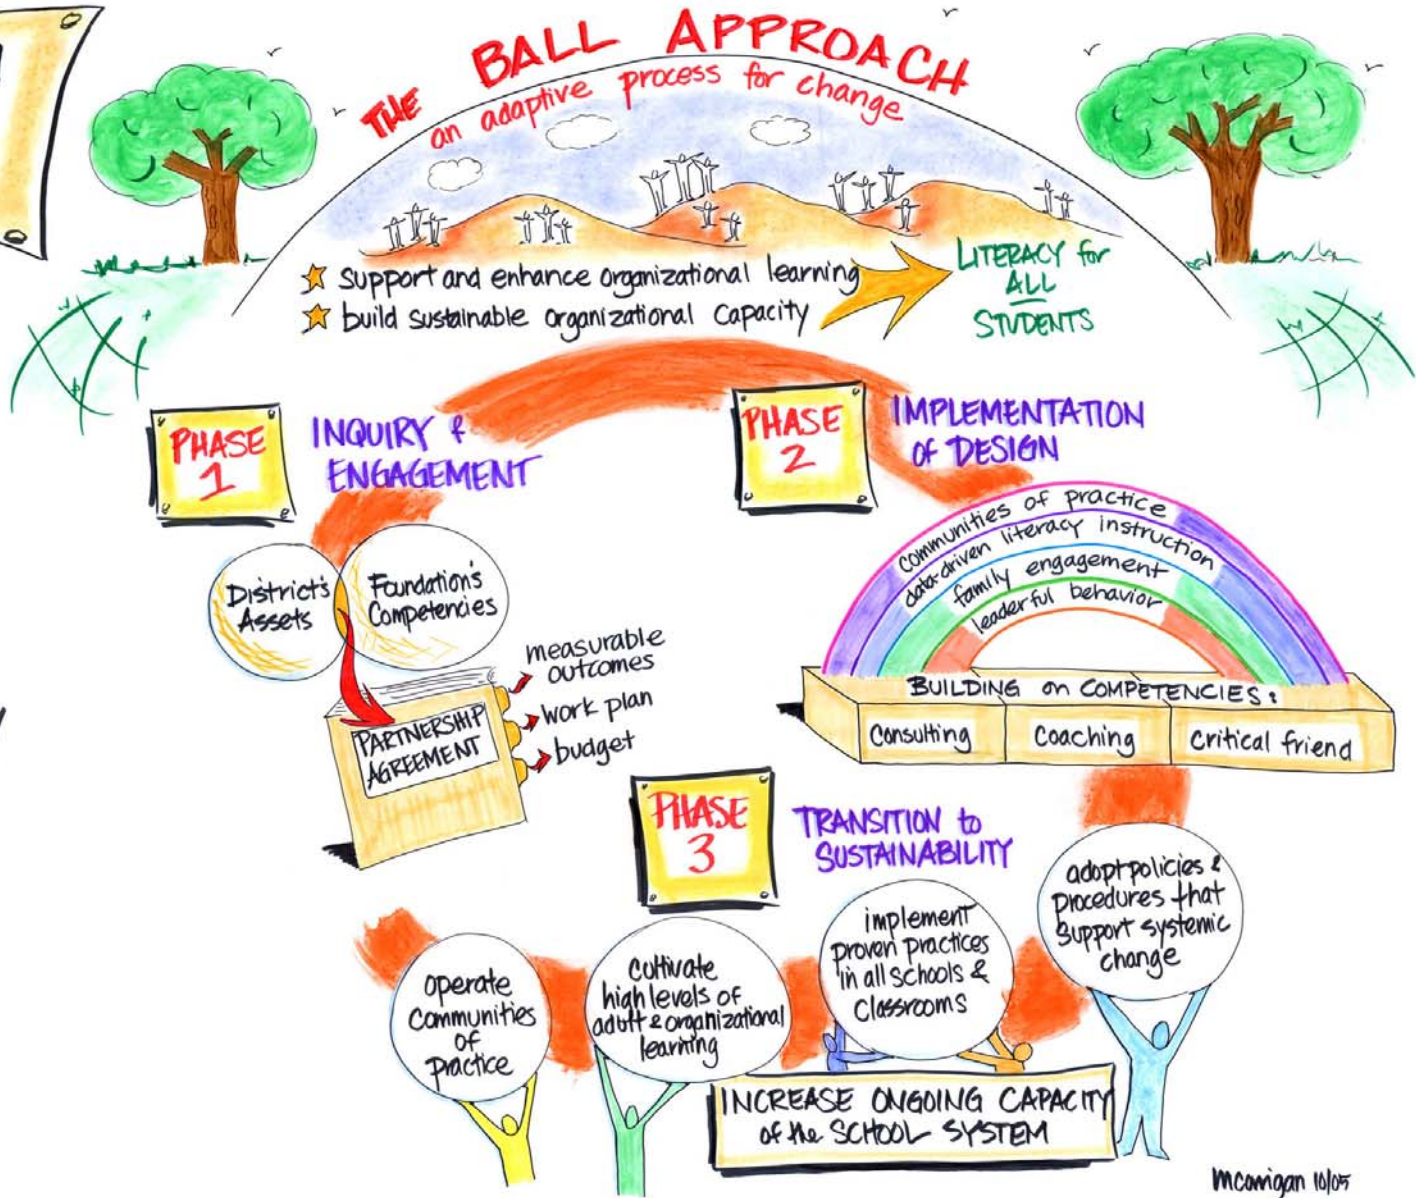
THE BALL APPROACH
an adaptive process for change

Support and enhance organizational learning
build sustainable organizational capacity

LITERACY for ALL STUDENTS

PHASE 1
INQUIRY & ENGAGEMENT

District's Assets
Foundation's Competencies

PARTNERSHIP AGREEMENT
measurable outcomes
work plan
budget

PHASE 2
IMPLEMENTATION of DESIGN

communities of practice
data-driven literacy instruction
family engagement
leaderful behavior

BUILDING on COMPETENCIES:
Consulting
Coaching
Critical friend

PHASE 3
TRANSITION to SUSTAINABILITY

operate communities of practice
cultivate high levels of adult & organizational learning
implement proven practices in all schools & classrooms
adopt policies & procedures that support systemic change

INCREASE ONGOING CAPACITY of the SCHOOL SYSTEM

mcorrigan 10/05